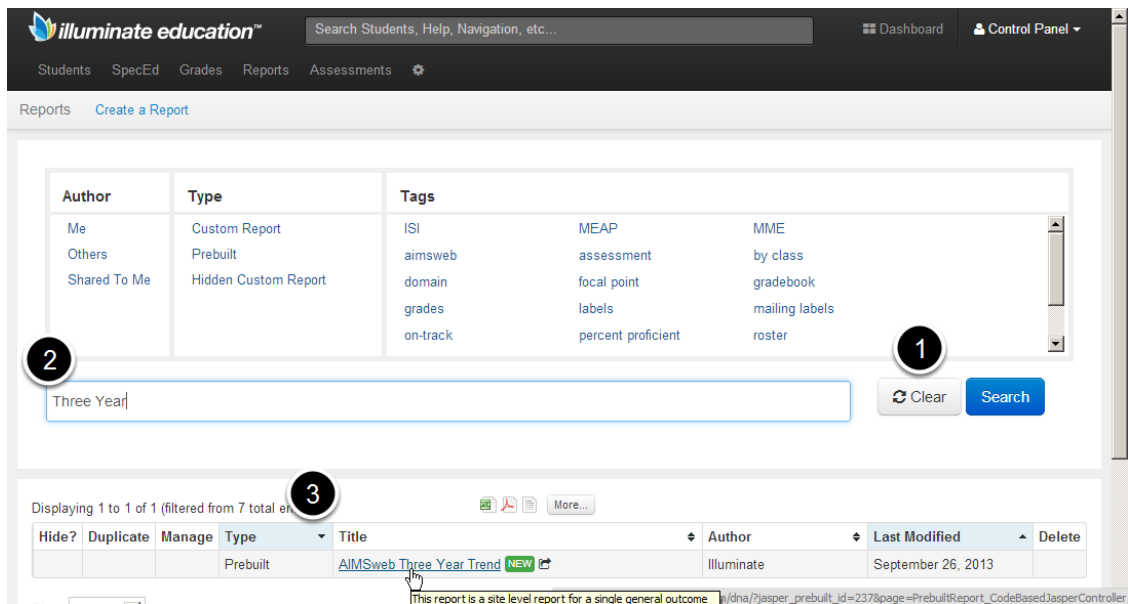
illuminate education™

Search Students, Help, Navigation, etc...

Dashboard

Control Panel

Students SpecEd Grades Reports Assessments

Reports Create a Report

| Author | Type | Tags | | |
|---|---|---|---|---|
| Me | Custom Report | ISI | MEAP | MME |
| Others | Prebuilt | aimsweb | assessment | by class |
| Shared To Me | Hidden Custom Report | domain | focal point | gradebook |
| | | grades | labels | mailing labels |
| | | on-track | percent proficient | roster |

1

2

Three Year

Clear

Search

3

Displaying 1 to 1 of 1 (filtered from 7 total en

More...

| Hide? | Duplicate | Manage | Type | Title | Author | Last Modified | Delete |
|---|---|---|---|---|---|---|---|
| | | | Prebuilt | AIMSweb Three Year Trend NEW | Illuminate | September 26, 2013 | |

This report is a site level report for a single general outcome

/dna/?jasper_prebuilt_id=237&page=PrebuiltReport_CodeBasedJasperController